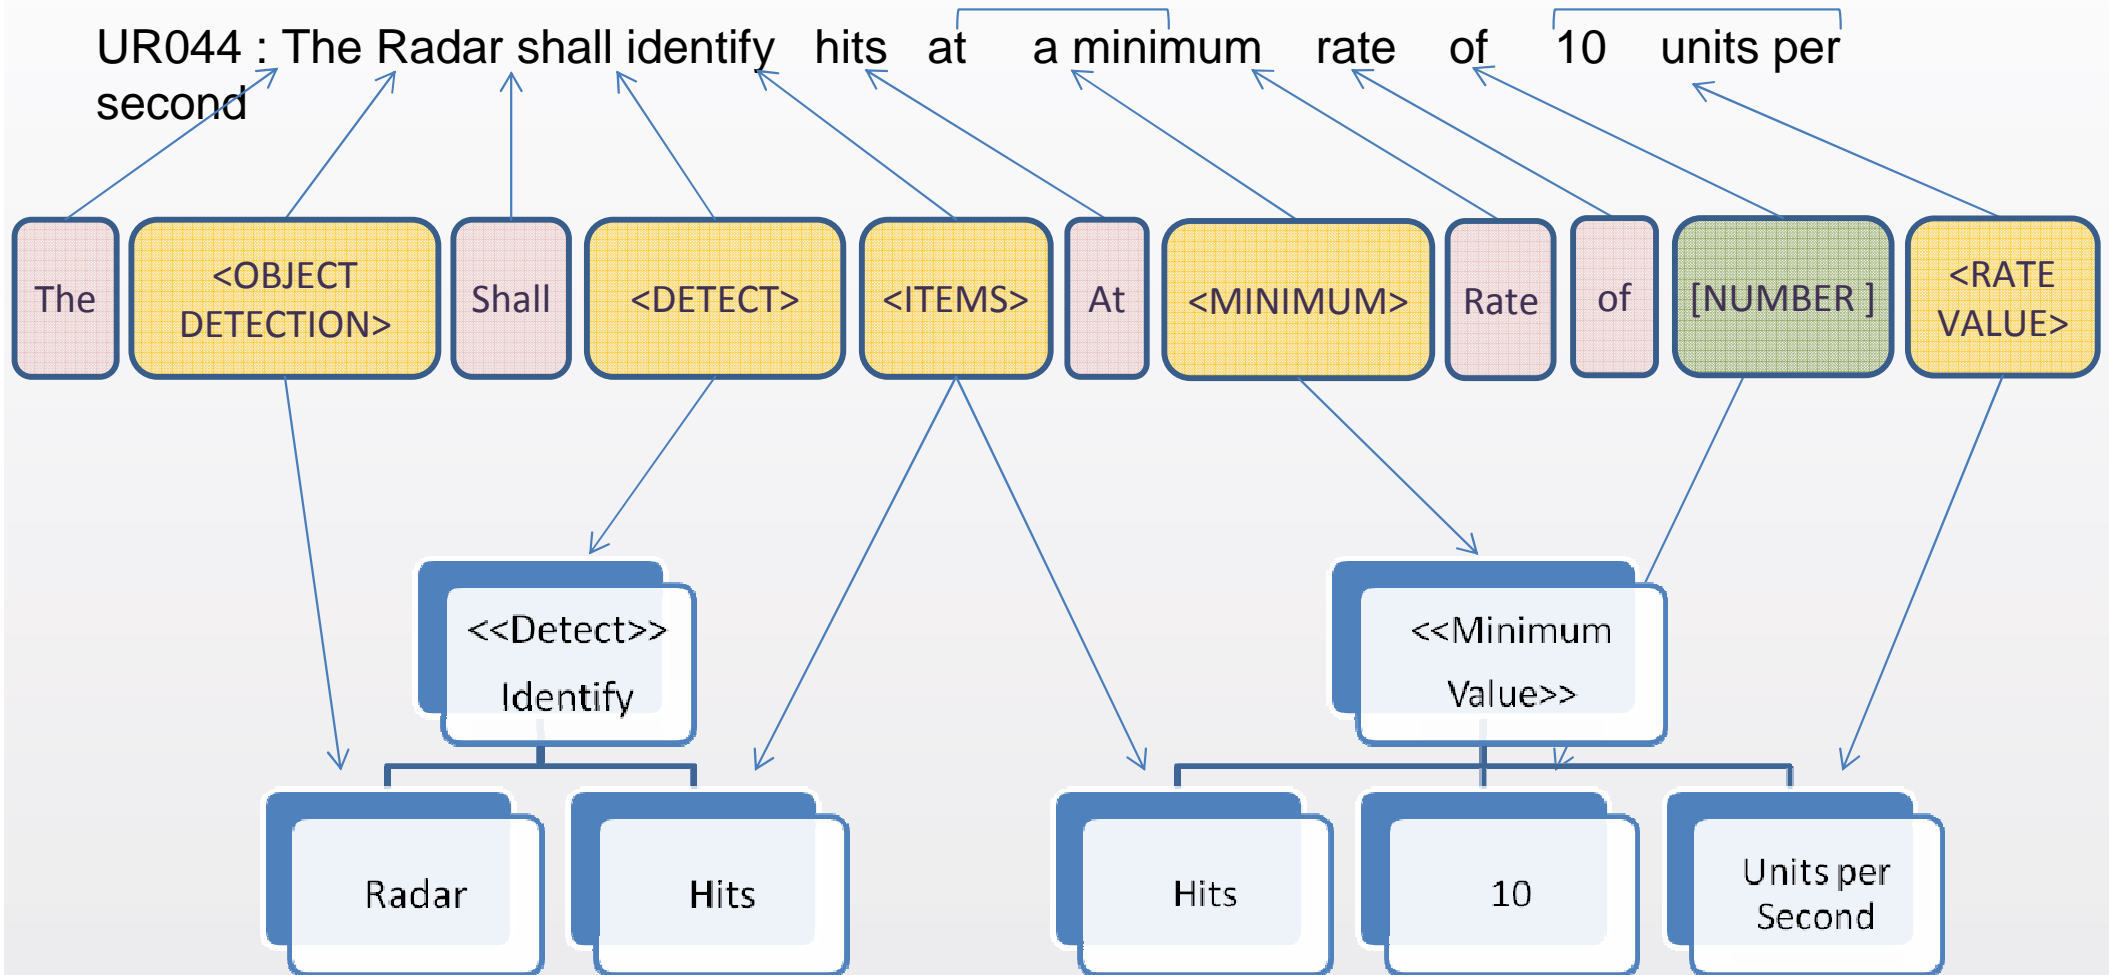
UR044 : The Radar shall identify hits at a minimum rate of 10 units per second

The

<OBJECT DETECTION>

Shall

<DETECT>

<ITEMS>

At

<MINIMUM>

Rate

of

[NUMBER ]

<RATE VALUE>

<<Detect>> Identify

<<Minimum Value>>

Radar

Hits

Hits

10

Units per Second